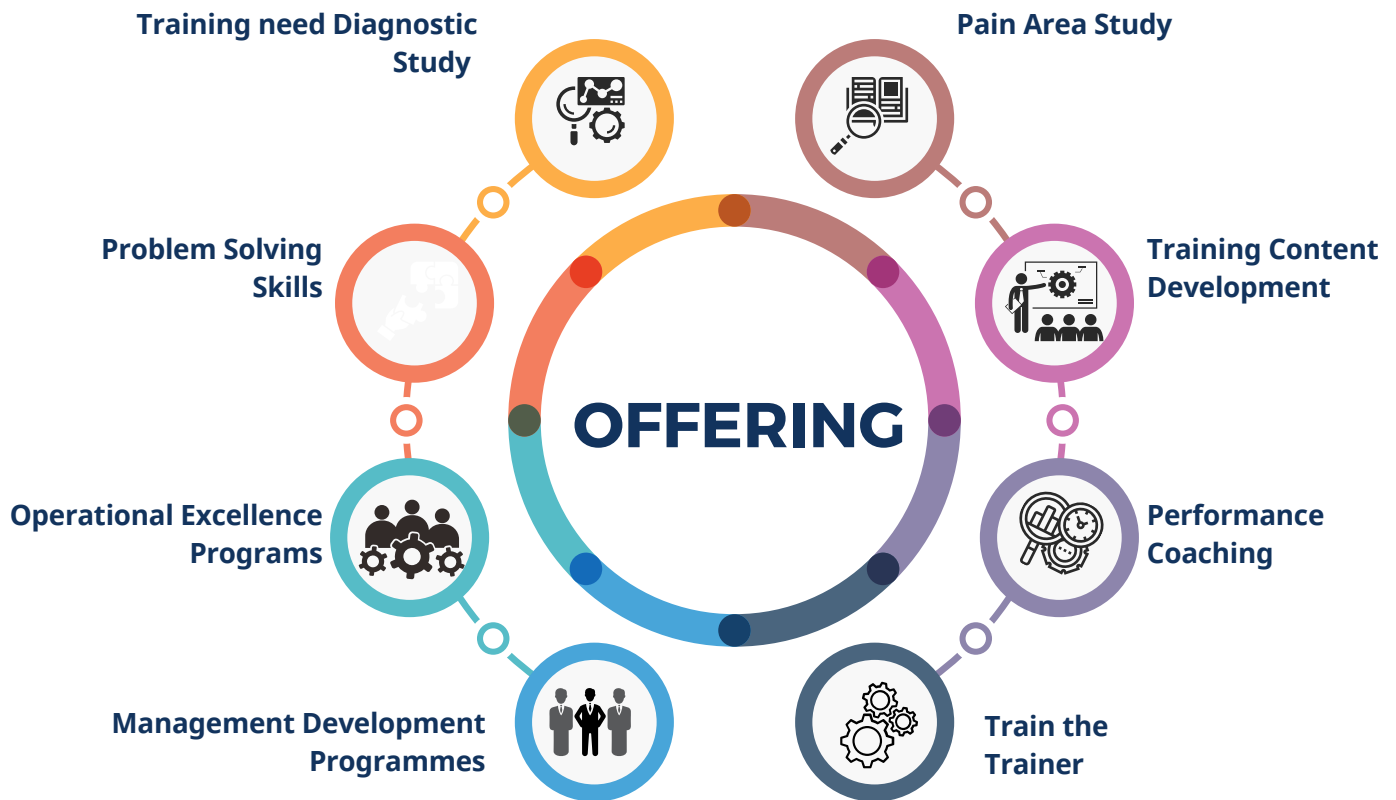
Training need Diagnostic Study

Pain Area Study

Problem Solving Skills

Training Content Development

OFFERING

Operational Excellence Programs

Performance Coaching

Management Development Programmes

Train the Trainer